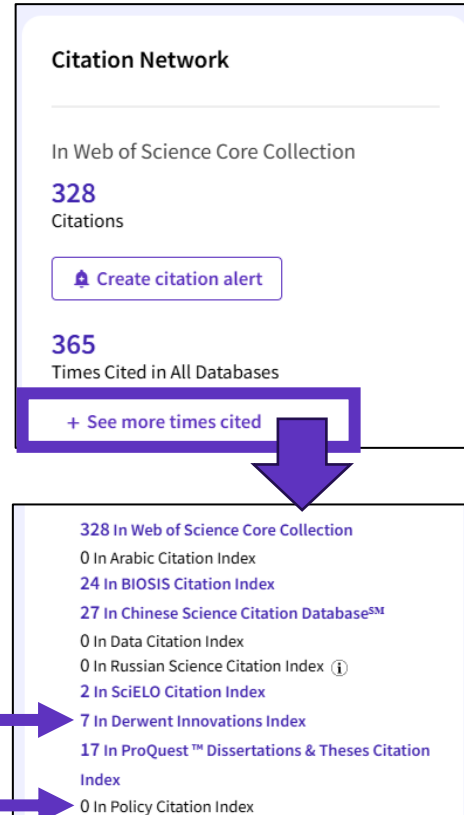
Citation Network

In Web of Science Core Collection

328
Citations

Create citation alert

365
Times Cited in All Databases

+ See more times cited

328 In Web of Science Core Collection
0 In Arabic Citation Index
24 In BIOSIS Citation Index
27 In Chinese Science Citation Database$^{SM}$
0 In Data Citation Index
0 In Russian Science Citation Index ⓘ
2 In SciELO Citation Index
7 In Derwent Innovations Index
17 In ProQuest ™ Dissertations & Theses Citation Index
0 In Policy Citation Index